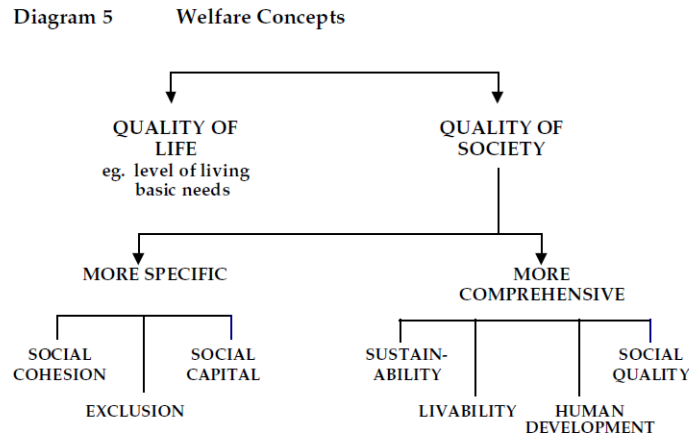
Diagram 5 Welfare Concepts

QUALITY OF LIFE
eg. level of living
basic needs

QUALITY OF SOCIETY

MORE SPECIFIC

MORE COMPREHENSIVE

SOCIAL COHESION

EXCLUSION

SOCIAL CAPITAL

SUSTAIN-ABILITY

LIVABILITY

HUMAN DEVELOPMENT

SOCIAL QUALITY